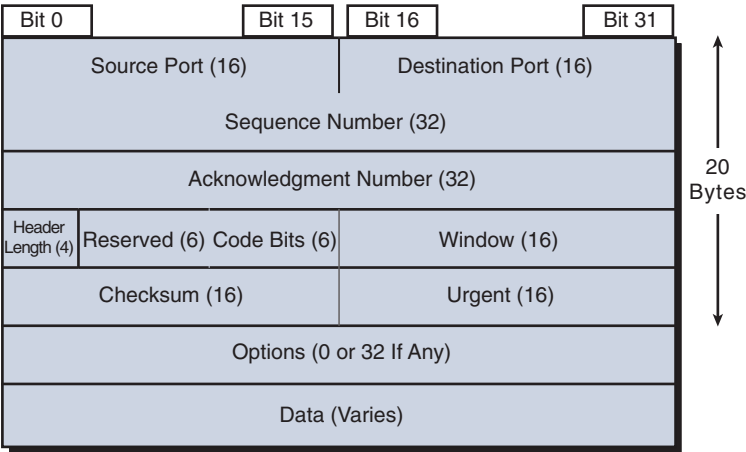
| Bit 0 | Bit 15 | Bit 16 | Bit 31 |
|---|---|---|---|

| Source Port (16) | | | Destination Port (16) |
|---|---|---|---|
| Sequence Number (32) | | | |
| Acknowledgment Number (32) | | | |
| Header Length (4) | Reserved (6) | Code Bits (6) | Window (16) |
| Checksum (16) | | | Urgent (16) |
| Options (0 or 32 If Any) | | | |
| Data (Varies) | | | |

20 Bytes